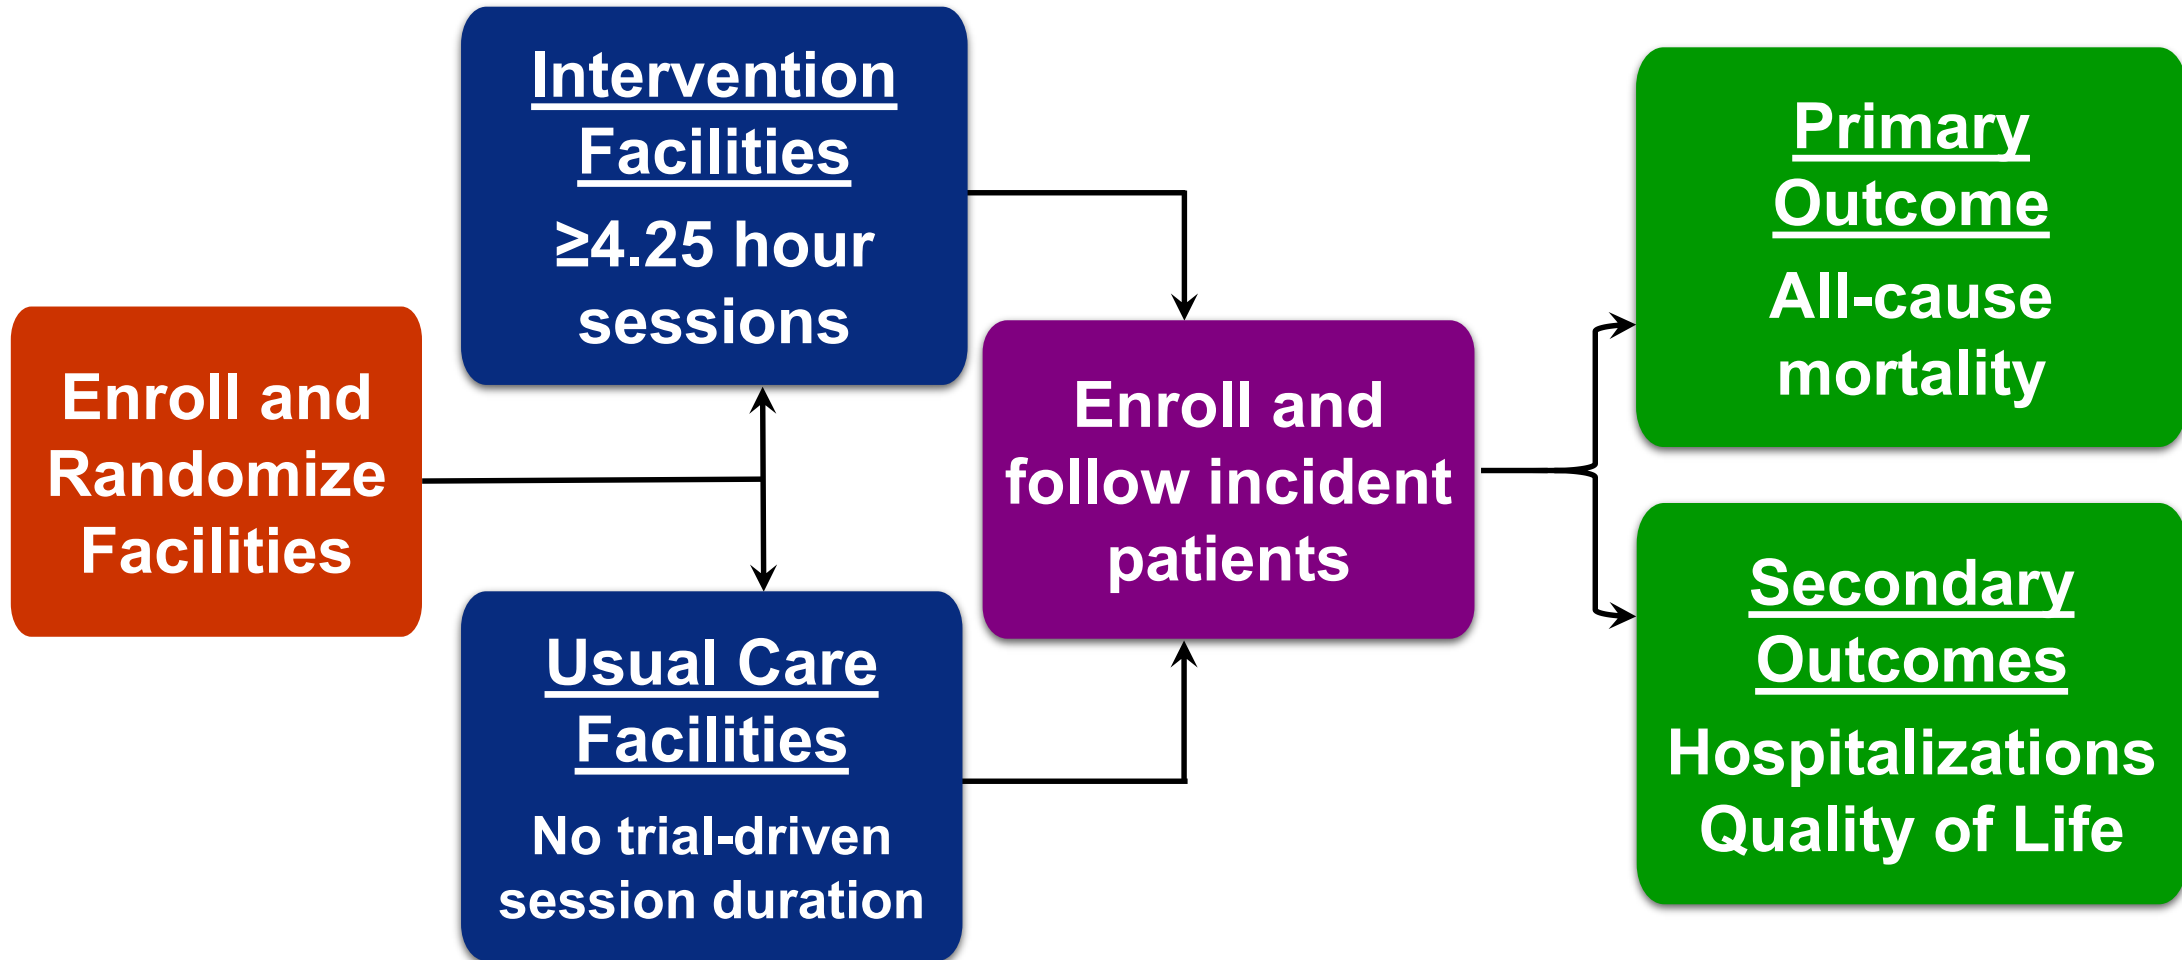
Enroll and Randomize Facilities

Intervention Facilities

≥4.25 hour sessions

Usual Care Facilities

No trial-driven session duration

Enroll and follow incident patients

Primary Outcome

All-cause mortality

Secondary Outcomes

Hospitalizations
Quality of Life